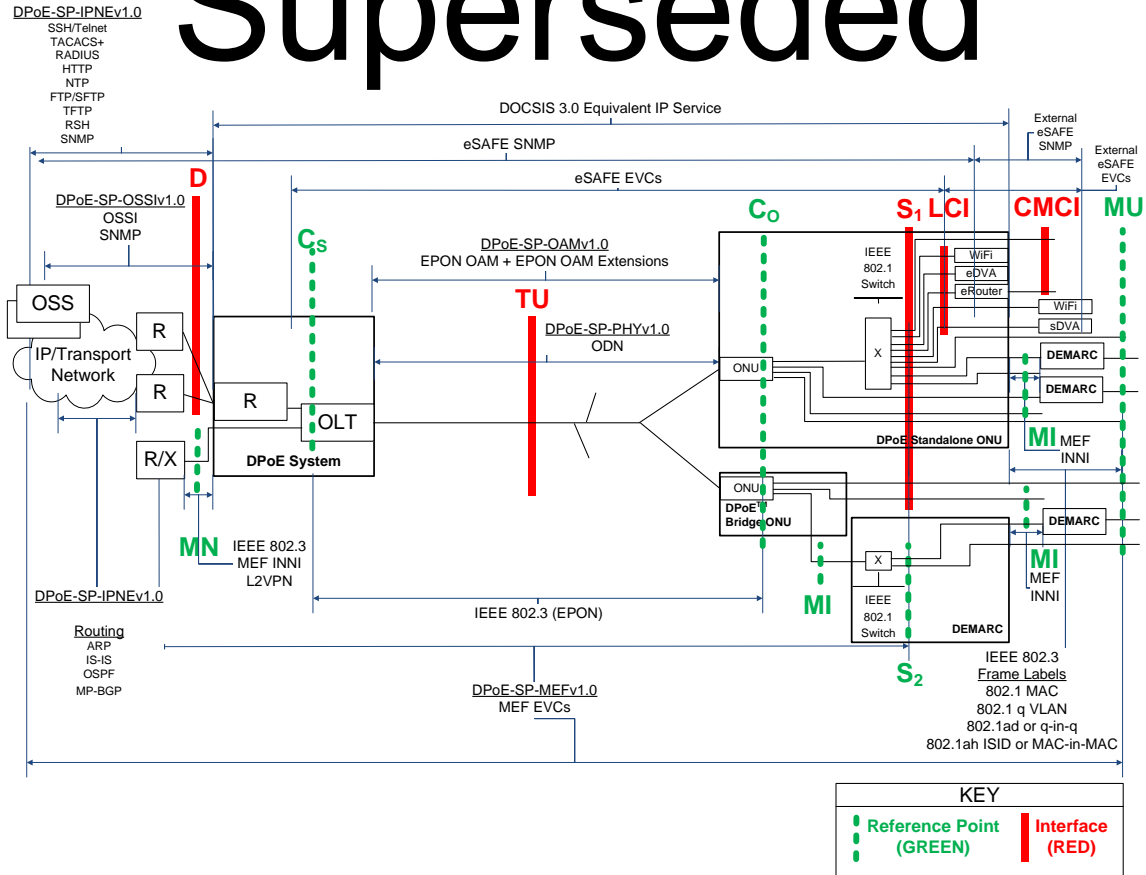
Superseded

DPoE-SP-IPNEv1.0
SSH/Telnet
TACACS+
RADIUS
HTTP
NTP
FTP/SFTP
TFTP
RSH
SNMP

DOCSIS 3.0 Equivalent IP Service

External eSAFE SNMP

eSAFE SNMP

External eSAFE EVCs

eSAFE EVCs

D

DPoE-SP-OSSIv1.0
OSSI
SNMP

$C_O$

$S_1$ LCI

CMCI

MU

$C_S$

DPoE-SP-OAMv1.0
EPON OAM + EPON OAM Extensions

IEEE 802.1 Switch

WiFi
eDVA
eRouter
WiFi
sDVA

OSS

R

IP/Transport Network

TU

DPoE-SP-PHYv1.0
ODN

X

ONU

DEMARC
DEMARC

R

R

OLT

DPoE Standalone ONU

MI
MEF INNI

R/X

DPoE System

ONU
DPoE Bridge ONU

DEMARC

MN

IEEE 802.3
MEF INNI
L2VPN

X

MI
MEF INNI

MI

IEEE 802.1 Switch

DEMARC

DPoE-SP-IPNEv1.0

IEEE 802.3 (EPON)

Routing
ARP
IS-IS
OSPF
MP-BGP

$S_2$

IEEE 802.3
Frame Labels
802.1 MAC
802.1 q VLAN
802.1ad or q-in-q
802.1ah ISID or MAC-in-MAC

DPoE-SP-MEFv1.0
MEF EVCs

KEY
Reference Point (GREEN)
Interface (RED)